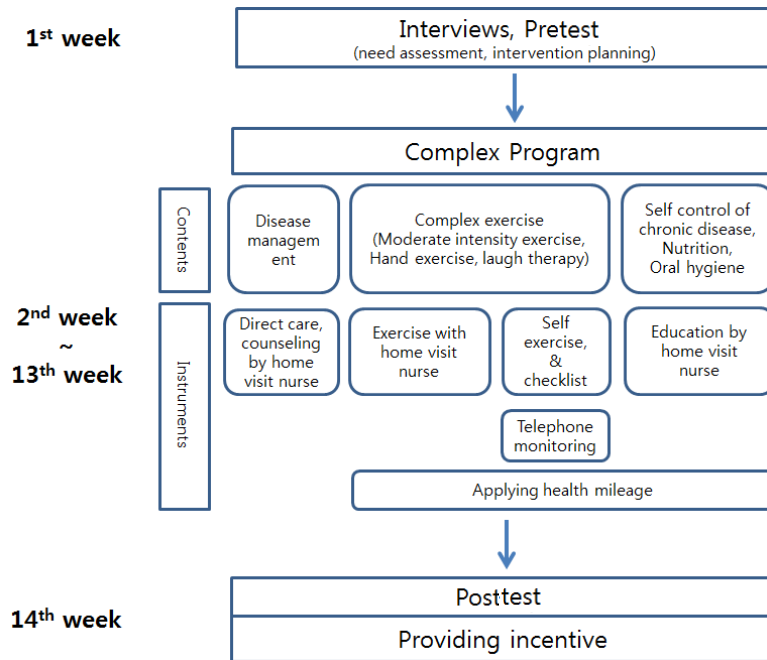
1st week

Interviews, Pretest
(need assessment, intervention planning)

Complex Program

Contents

Disease managem ent

Complex exercise (Moderate intensity exercise, Hand exercise, laugh therapy)

Self control of chronic disease, Nutrition, Oral hygiene

2nd week ~ 13th week

Instruments

Direct care, counseling by home visit nurse

Exercise with home visit nurse

Self exercise, & checklist

Education by home visit nurse

Telephone monitoring

Applying health mileage

14th week

Posttest

Providing incentive